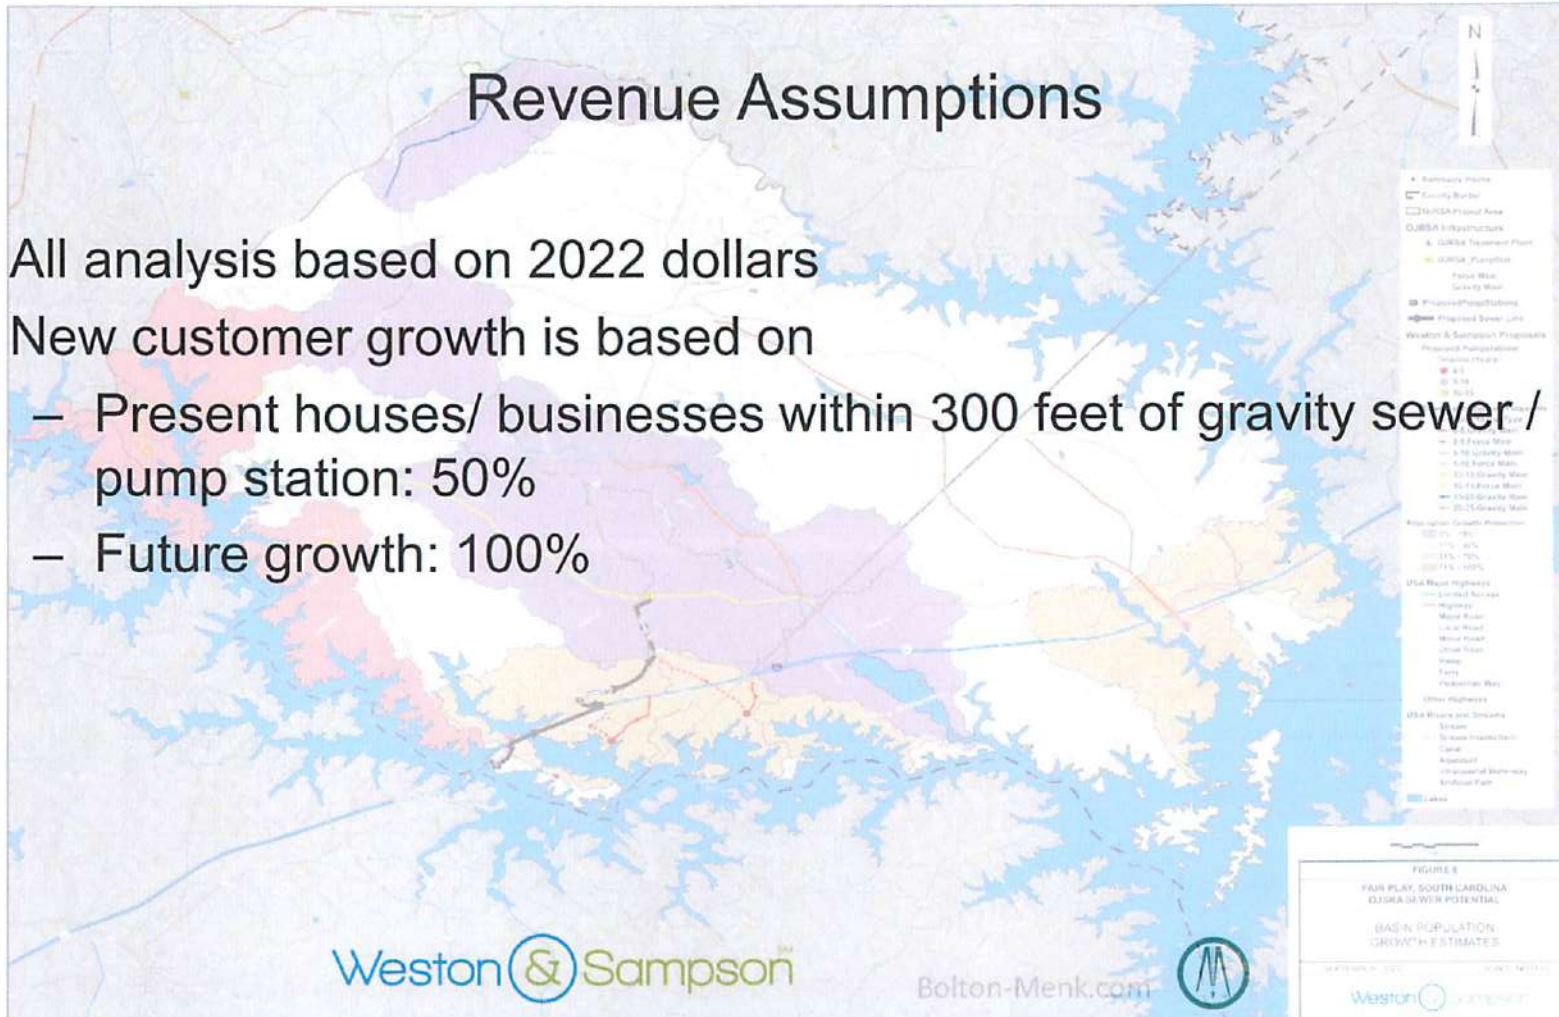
Revenue Assumptions

All analysis based on 2022 dollars

New customer growth is based on

– Present houses/ businesses within 300 feet of gravity sewer / pump station: 50%

– Future growth: 100%

N

FIGURE 6

FAIR PLAY, SOUTH CAROLINA
OJRSA SEWER POTENTIAL

BASIN POPULATION
GROWTH ESTIMATES

Weston & Sampson

Bolton-Menk.com

Weston & Sampson